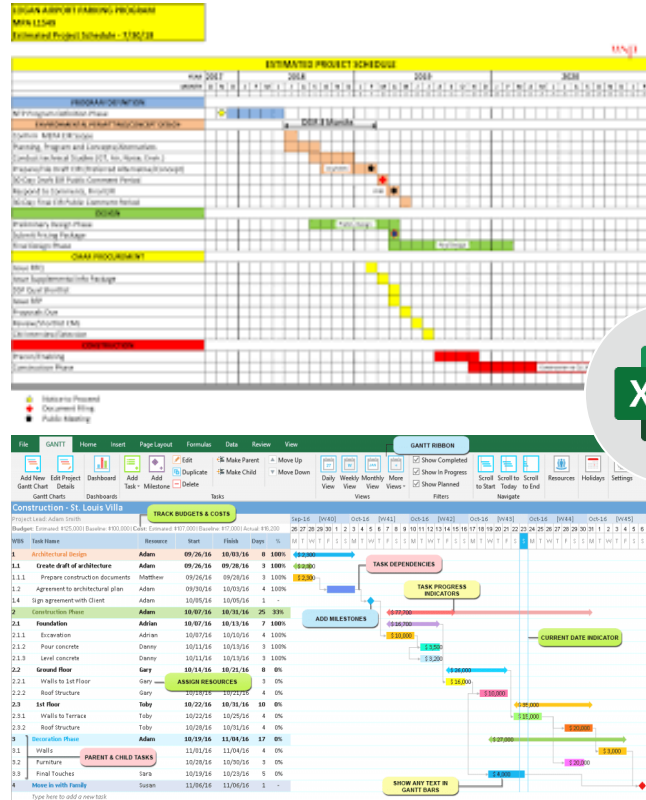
LOGAN AIRPORT PARKING PROGRAM
MPA 1154S
Estimated Project Schedule - 1/30/18

ESTIMATED PROJECT SCHEDULE

PROGRAM DEFINITION
ENVIRONMENTAL PERMITTING/CONCEPT DESIGN
DDR 3 Months
DESIGN
CMAR PROCUREMENT
CONSTRUCTION

Construction Phase

Notice to Proceed
Document Filing
Public Meeting

File GANTT Home Insert Page Layout Formulas Data Review View

GANTT RIBBON

Add New Gantt Chart | Edit Project Details | Dashboard | Add Task | Add Milestone | Edit | Duplicate | Delete | Make Parent | Make Child | Move Up | Move Down | Daily View | Weekly View | Monthly View | More Views | Show Completed | Show In Progress | Show Planned | Scroll to Start | Scroll to Today | Scroll to End | Resources | Holidays | Settings

Gantt Charts | Dashboards | Tasks | Views | Filters | Navigate

Construction - St. Louis Villa
Project Lead: Adam Smith
Budget: Estimated $125,000 | Baseline $100,000 | Cost: Estimated $107,000 | Baseline $97,000 | Actual $16,200

TRACK BUDGETS & COSTS

| WBS | Task Name | Resource | Start | Finish | Days | % |
|---|---|---|---|---|---|---|
| 1 | Architectural Design | Adam | 09/26/16 | 10/03/16 | 8 | 100% |
| 1.1 | Create draft of architecture | Adam | 09/26/16 | 09/28/16 | 3 | 100% |
| 1.1.1 | Prepare construction documents | Matthew | 09/26/16 | 09/28/16 | 3 | 100% |
| 1.2 | Acquire architectural plan | Adam | 09/30/16 | 10/03/16 | 4 | 100% |
| 1.3 | Sign agreement with Client | Adam | 10/05/16 | 10/05/16 | 1 | - |
| 2 | Construction Phase | Adam | 10/07/16 | 10/31/16 | 25 | 33% |
| 2.1 | Foundation | Adrian | 10/07/16 | 10/13/16 | 7 | 100% |
| 2.1.1 | Excavation | Adrian | 10/07/16 | 10/10/16 | 4 | 100% |
| 2.1.2 | Pour concrete | Danny | 10/11/16 | 10/13/16 | 3 | 100% |
| 2.1.3 | Level concrete | Danny | 10/11/16 | 10/13/16 | 3 | 100% |
| 2.2 | Ground floor | Gary | 10/14/16 | 10/21/16 | 8 | 0% |
| 2.2.1 | Walls to 1st Floor | Gary | | | 3 | 0% |
| 2.2.2 | Roof Structure | Gary | | | 5 | 0% |
| 2.3 | 1st floor | Toby | 10/22/16 | 10/31/16 | 10 | 0% |
| 2.3.1 | Walls to Terrace | Toby | 10/22/16 | 10/25/16 | 4 | 0% |
| 2.3.2 | Roof Structure | Toby | 10/28/16 | 10/31/16 | 4 | 0% |
| 3 | Decoration Phase | Adam | 10/19/16 | 11/04/16 | 17 | 0% |
| 3.1 | Walls | | 11/01/16 | 11/04/16 | 4 | 0% |
| 3.2 | Furniture | | 10/28/16 | 10/30/16 | 3 | 0% |
| 3.3 | Final Touches | Sara | 10/19/16 | 10/23/16 | 5 | 0% |
| 4 | Move in with Family | Susan | 11/06/16 | 11/06/16 | 1 | - |

Type here to add a new task

ASSIGN RESOURCES
PARENT & CHILD TASKS
TASK DEPENDENCIES
TASK PROGRESS INDICATORS
ADD MILESTONES
CURRENT DATE INDICATOR
SHOW ANY TEXT IN GANTT BARS

Sep-16 [W40] Oct-16 [W41] Oct-16 [W42] Oct-16 [W43] Oct-16 [W44] Oct-16 [W45]

$ 2,500 $ 2,000 $ 2,500 $ 77,700 $ 18,700 $ 10,000 $ 5,500 $ 3,200 $ 24,000 $ 16,000 $ 10,000 $ 35,000 $ 15,000 $ 20,000 $ 27,000 $ 3,000 $ 20,000 $ 4,000